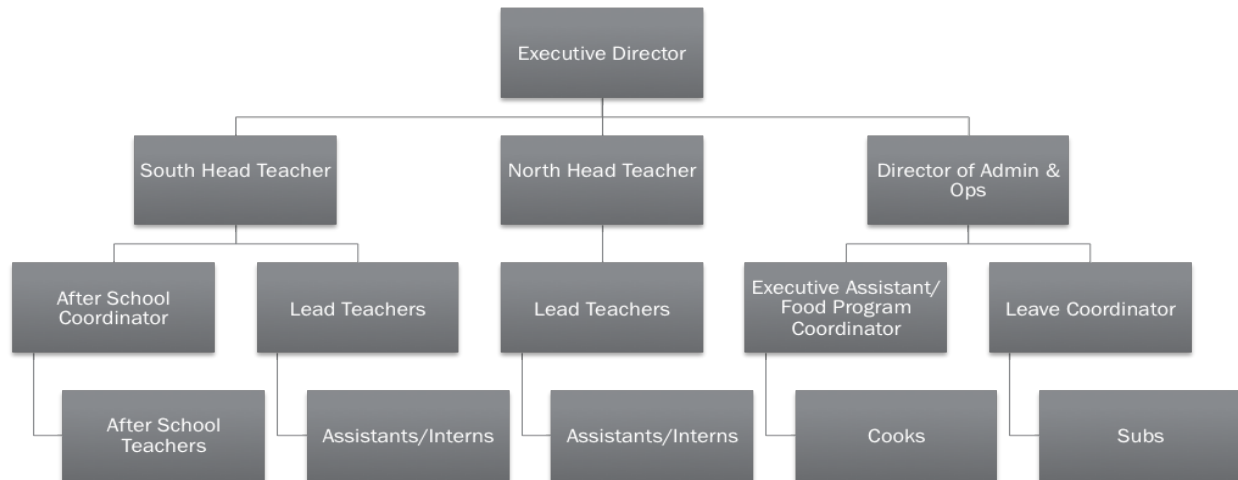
Executive Director

South Head Teacher

North Head Teacher

Director of Admin & Ops

After School Coordinator

Lead Teachers

Lead Teachers

Executive Assistant/ Food Program Coordinator

Leave Coordinator

After School Teachers

Assistants/Interns

Assistants/Interns

Cooks

Subs